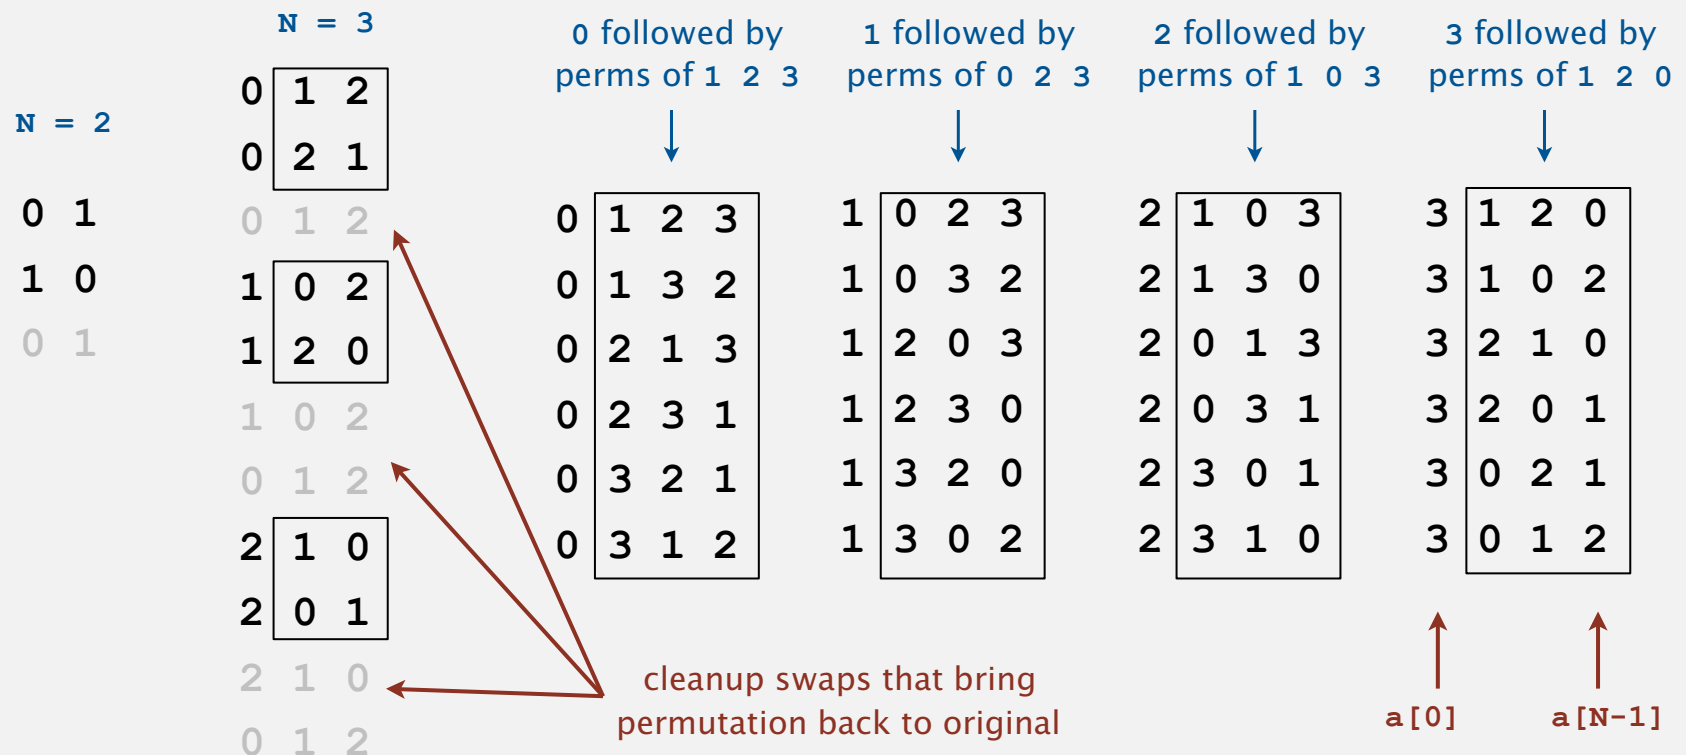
N = 2

0 1
1 0
0 1

N = 3

0 1 2
0 2 1
0 1 2
1 0 2
1 2 0
1 0 2
0 1 2
2 1 0
2 0 1
2 1 0
0 1 2

0 followed by perms of 1 2 3

0 1 2 3
0 1 3 2
0 2 1 3
0 2 3 1
0 3 2 1
0 3 1 2

1 followed by perms of 0 2 3

1 0 2 3
1 0 3 2
1 2 0 3
1 2 3 0
1 3 2 0
1 3 0 2

2 followed by perms of 1 0 3

2 1 0 3
2 1 3 0
2 0 1 3
2 0 3 1
2 3 0 1
2 3 1 0

3 followed by perms of 1 2 0

3 1 2 0
3 1 0 2
3 2 1 0
3 2 0 1
3 0 2 1
3 0 1 2

cleanup swaps that bring permutation back to original

a[0]

a[N-1]